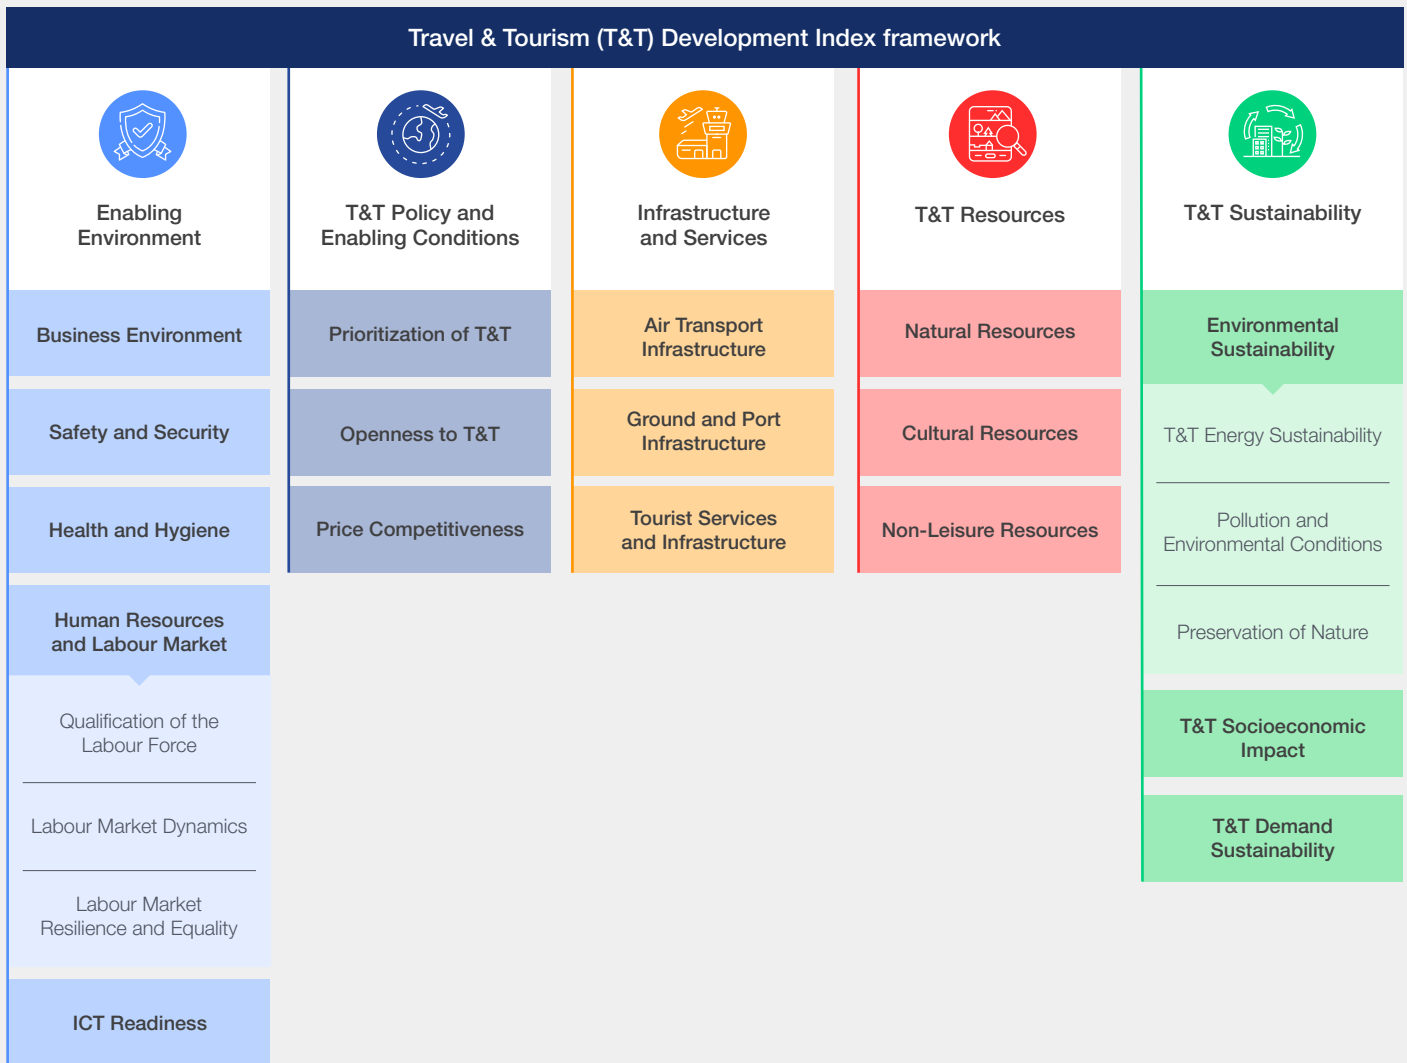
Travel & Tourism (T&T) Development Index framework

Enabling Environment

Business Environment

Safety and Security

Health and Hygiene

Human Resources and Labour Market

Qualification of the Labour Force

Labour Market Dynamics

Labour Market Resilience and Equality

ICT Readiness

T&T Policy and Enabling Conditions

Prioritization of T&T

Openness to T&T

Price Competitiveness

Infrastructure and Services

Air Transport Infrastructure

Ground and Port Infrastructure

Tourist Services and Infrastructure

T&T Resources

Natural Resources

Cultural Resources

Non-Leisure Resources

T&T Sustainability

Environmental Sustainability

T&T Energy Sustainability

Pollution and Environmental Conditions

Preservation of Nature

T&T Socioeconomic Impact

T&T Demand Sustainability